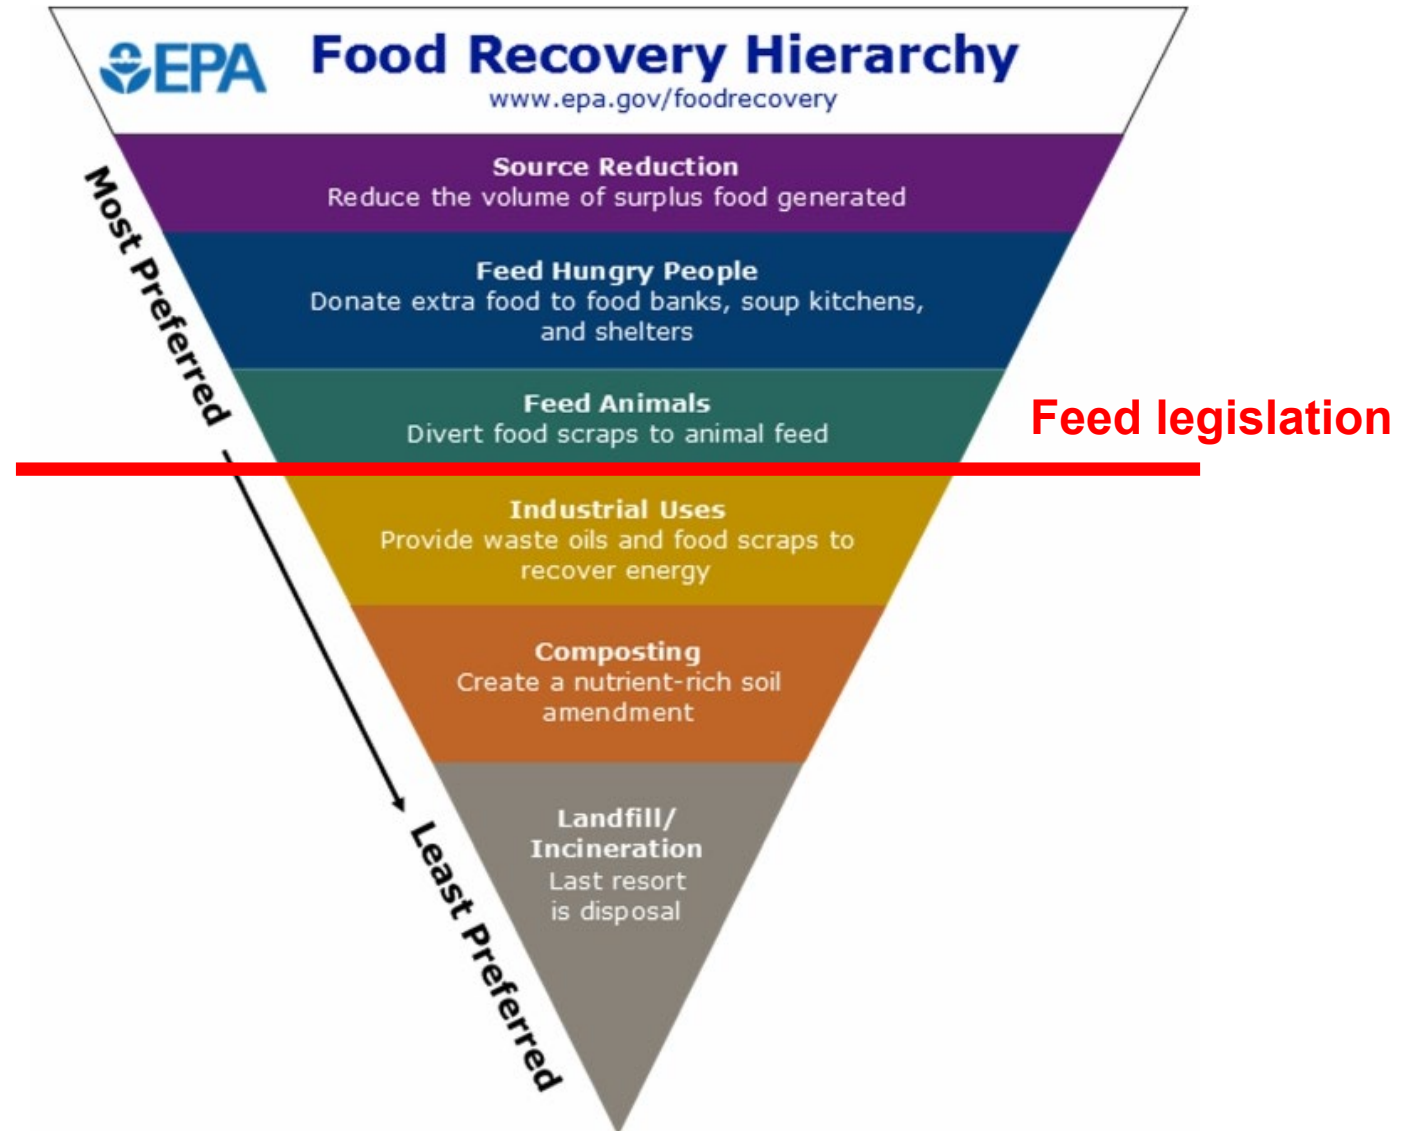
EPA Food Recovery Hierarchy
www.epa.gov/foodrecovery

Source Reduction
Reduce the volume of surplus food generated

Feed Hungry People
Donate extra food to food banks, soup kitchens, and shelters

Feed Animals
Divert food scraps to animal feed

Feed legislation

Industrial Uses
Provide waste oils and food scraps to recover energy

Composting
Create a nutrient-rich soil amendment

Landfill/ Incineration
Last resort is disposal

Most Preferred

Least Preferred